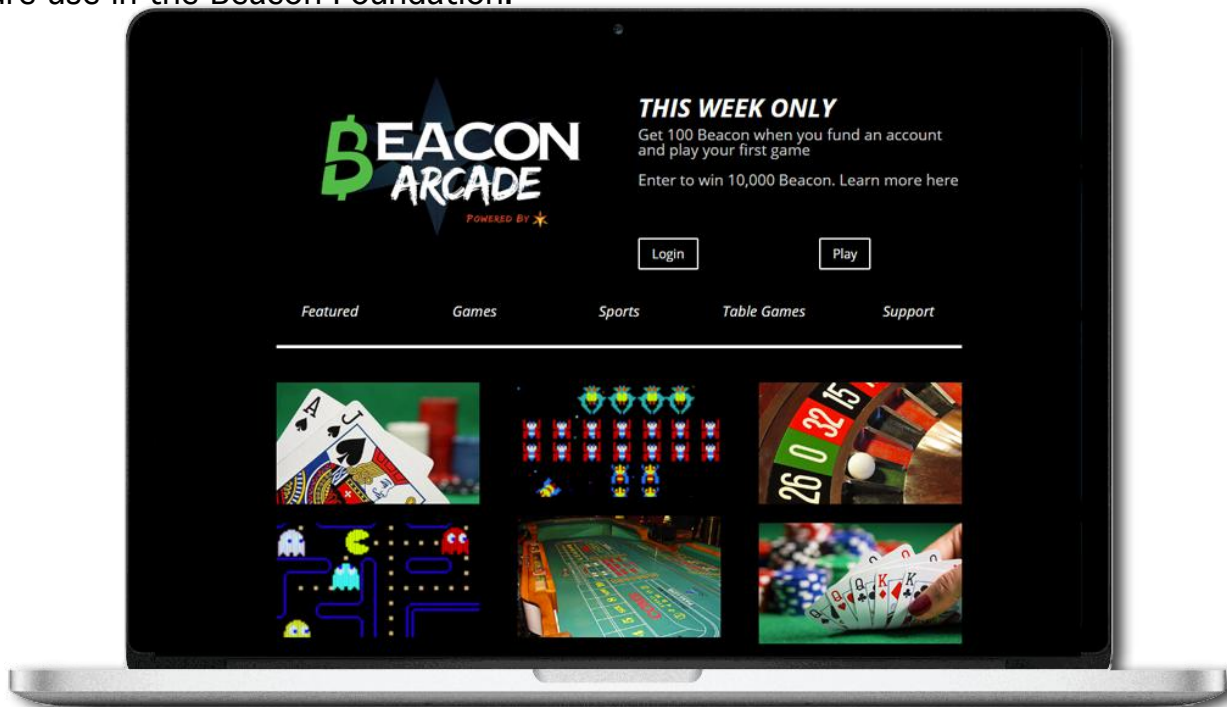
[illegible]re use in the Beacon Foundation.

BEACON ARCADE
POWERED BY

THIS WEEK ONLY
Get 100 Beacon when you fund an account and play your first game

Enter to win 10,000 Beacon. Learn more here

Login
Play

Featured
Games
Sports
Table Games
Support

32 15
26 0